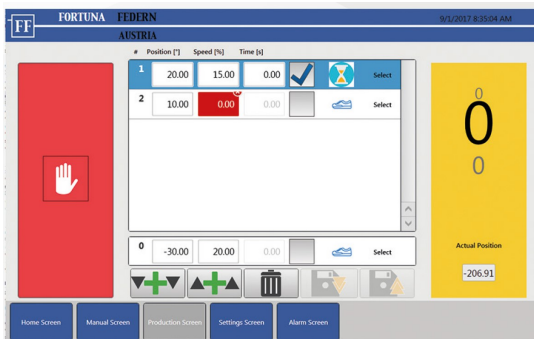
FF FORTUNA FEDERN AUSTRIA

9/1/2017 8:35:04 AM

| # | Position [°] | Speed [%] | Time [s] | | | |
|---|---|---|---|---|---|---|
| 1 | 20.00 | 15.00 | 0.00 | | | Select |
| 2 | 10.00 | 0.00 | 0.00 | | | Select |

| 0 | -30.00 | 20.00 | 0.00 | | | Select |
|---|---|---|---|---|---|---|

0
0
0

Actual Position
-206.91

Home Screen
Manual Screen
Production Screen
Settings Screen
Alarm Screen